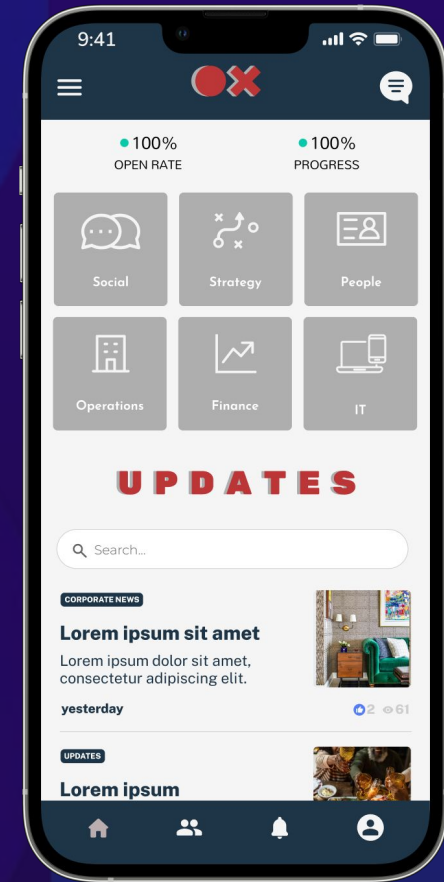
9:41

100%
OPEN RATE

100%
PROGRESS

Social

Strategy

People

Operations

Finance

IT

UPDATES

Search...

CORPORATE NEWS

Lorem ipsum sit amet

Lorem ipsum dolor sit amet, consectetur adipiscing elit.

yesterday

2 61

UPDATES

Lorem ipsum